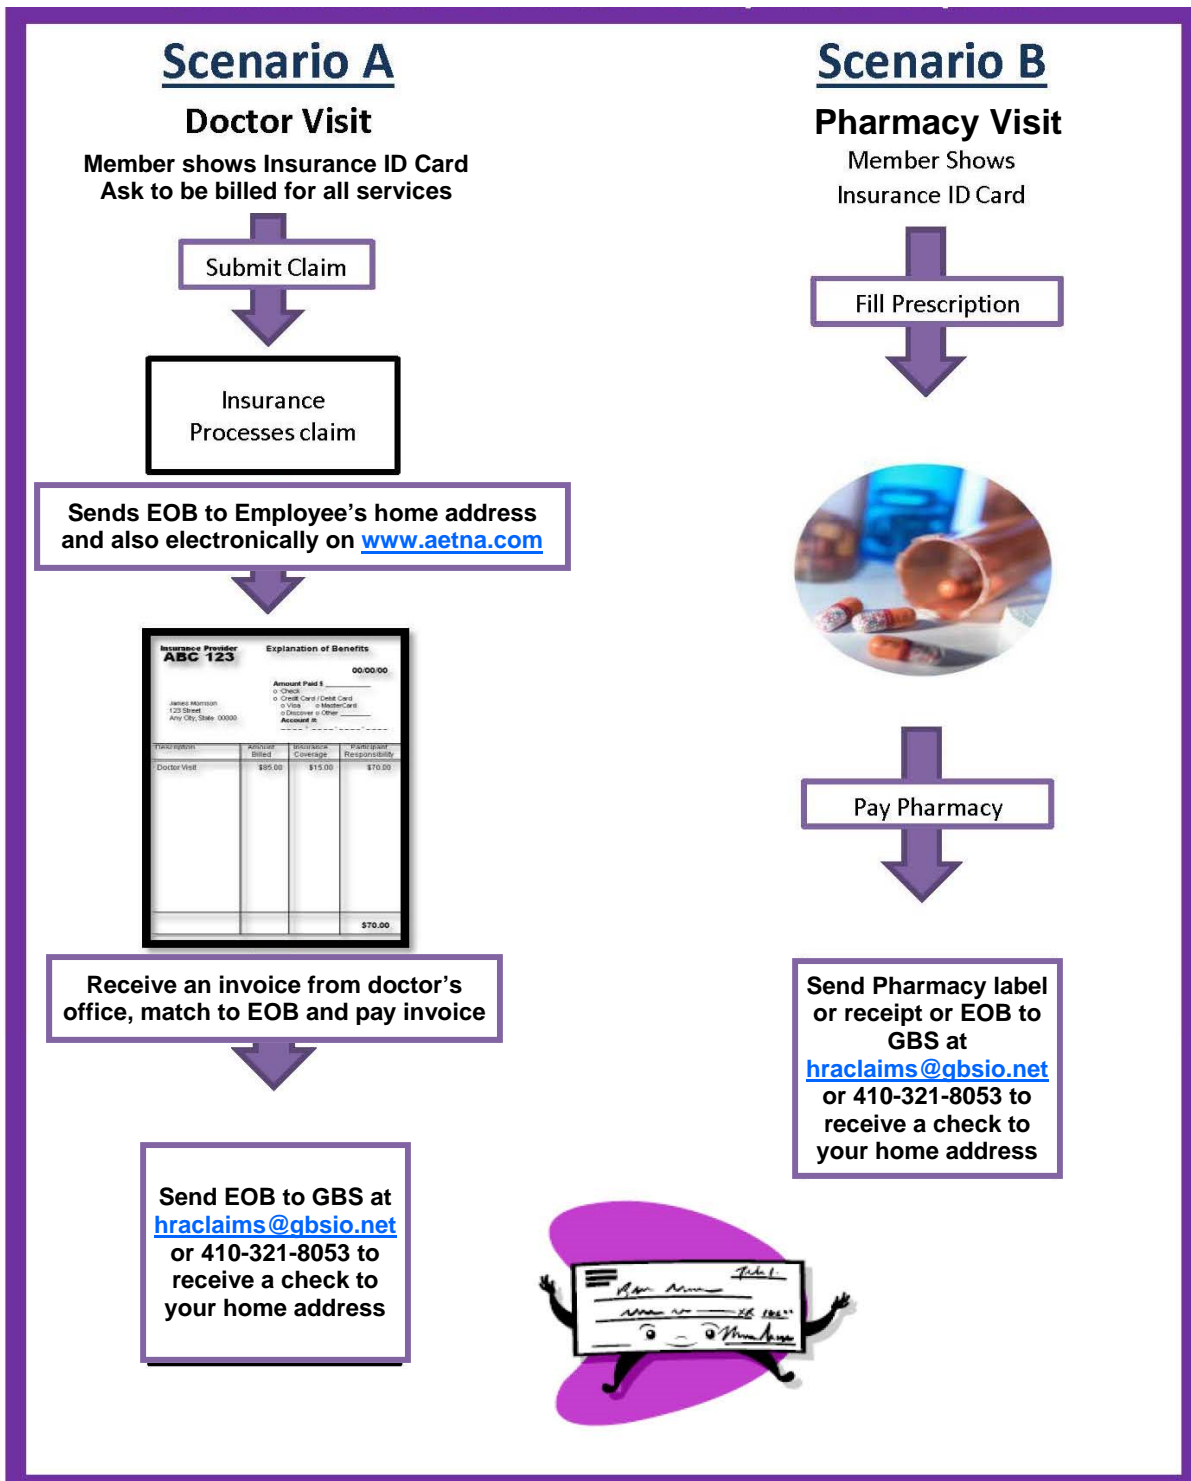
Scenario A

Doctor Visit

Member shows Insurance ID Card
Ask to be billed for all services

Submit Claim

Insurance Processes claim

Sends EOB to Employee's home address and also electronically on www.aetna.com

Insurance Provider
ABC 123

Explanation of Benefits

00/00/00

Amount Paid $
o Check
o Credit Card / Debit Card
o Visa o MasterCard
o Discover o Other
Account #

James Morrison
123 Street
Any City, State 00000

| Description | Amount Billed | Insurance Coverage | Participant Responsibility |
|---|---|---|---|
| Doctor Visit | \$85.00 | \$15.00 | \$70.00 |
| | | | \$70.00 |

Receive an invoice from doctor's office, match to EOB and pay invoice

Send EOB to GBS at hraclaims@gbsio.net or 410-321-8053 to receive a check to your home address

Scenario B

Pharmacy Visit

Member Shows
Insurance ID Card

Fill Prescription

Pay Pharmacy

Send Pharmacy label or receipt or EOB to GBS at hraclaims@gbsio.net or 410-321-8053 to receive a check to your home address